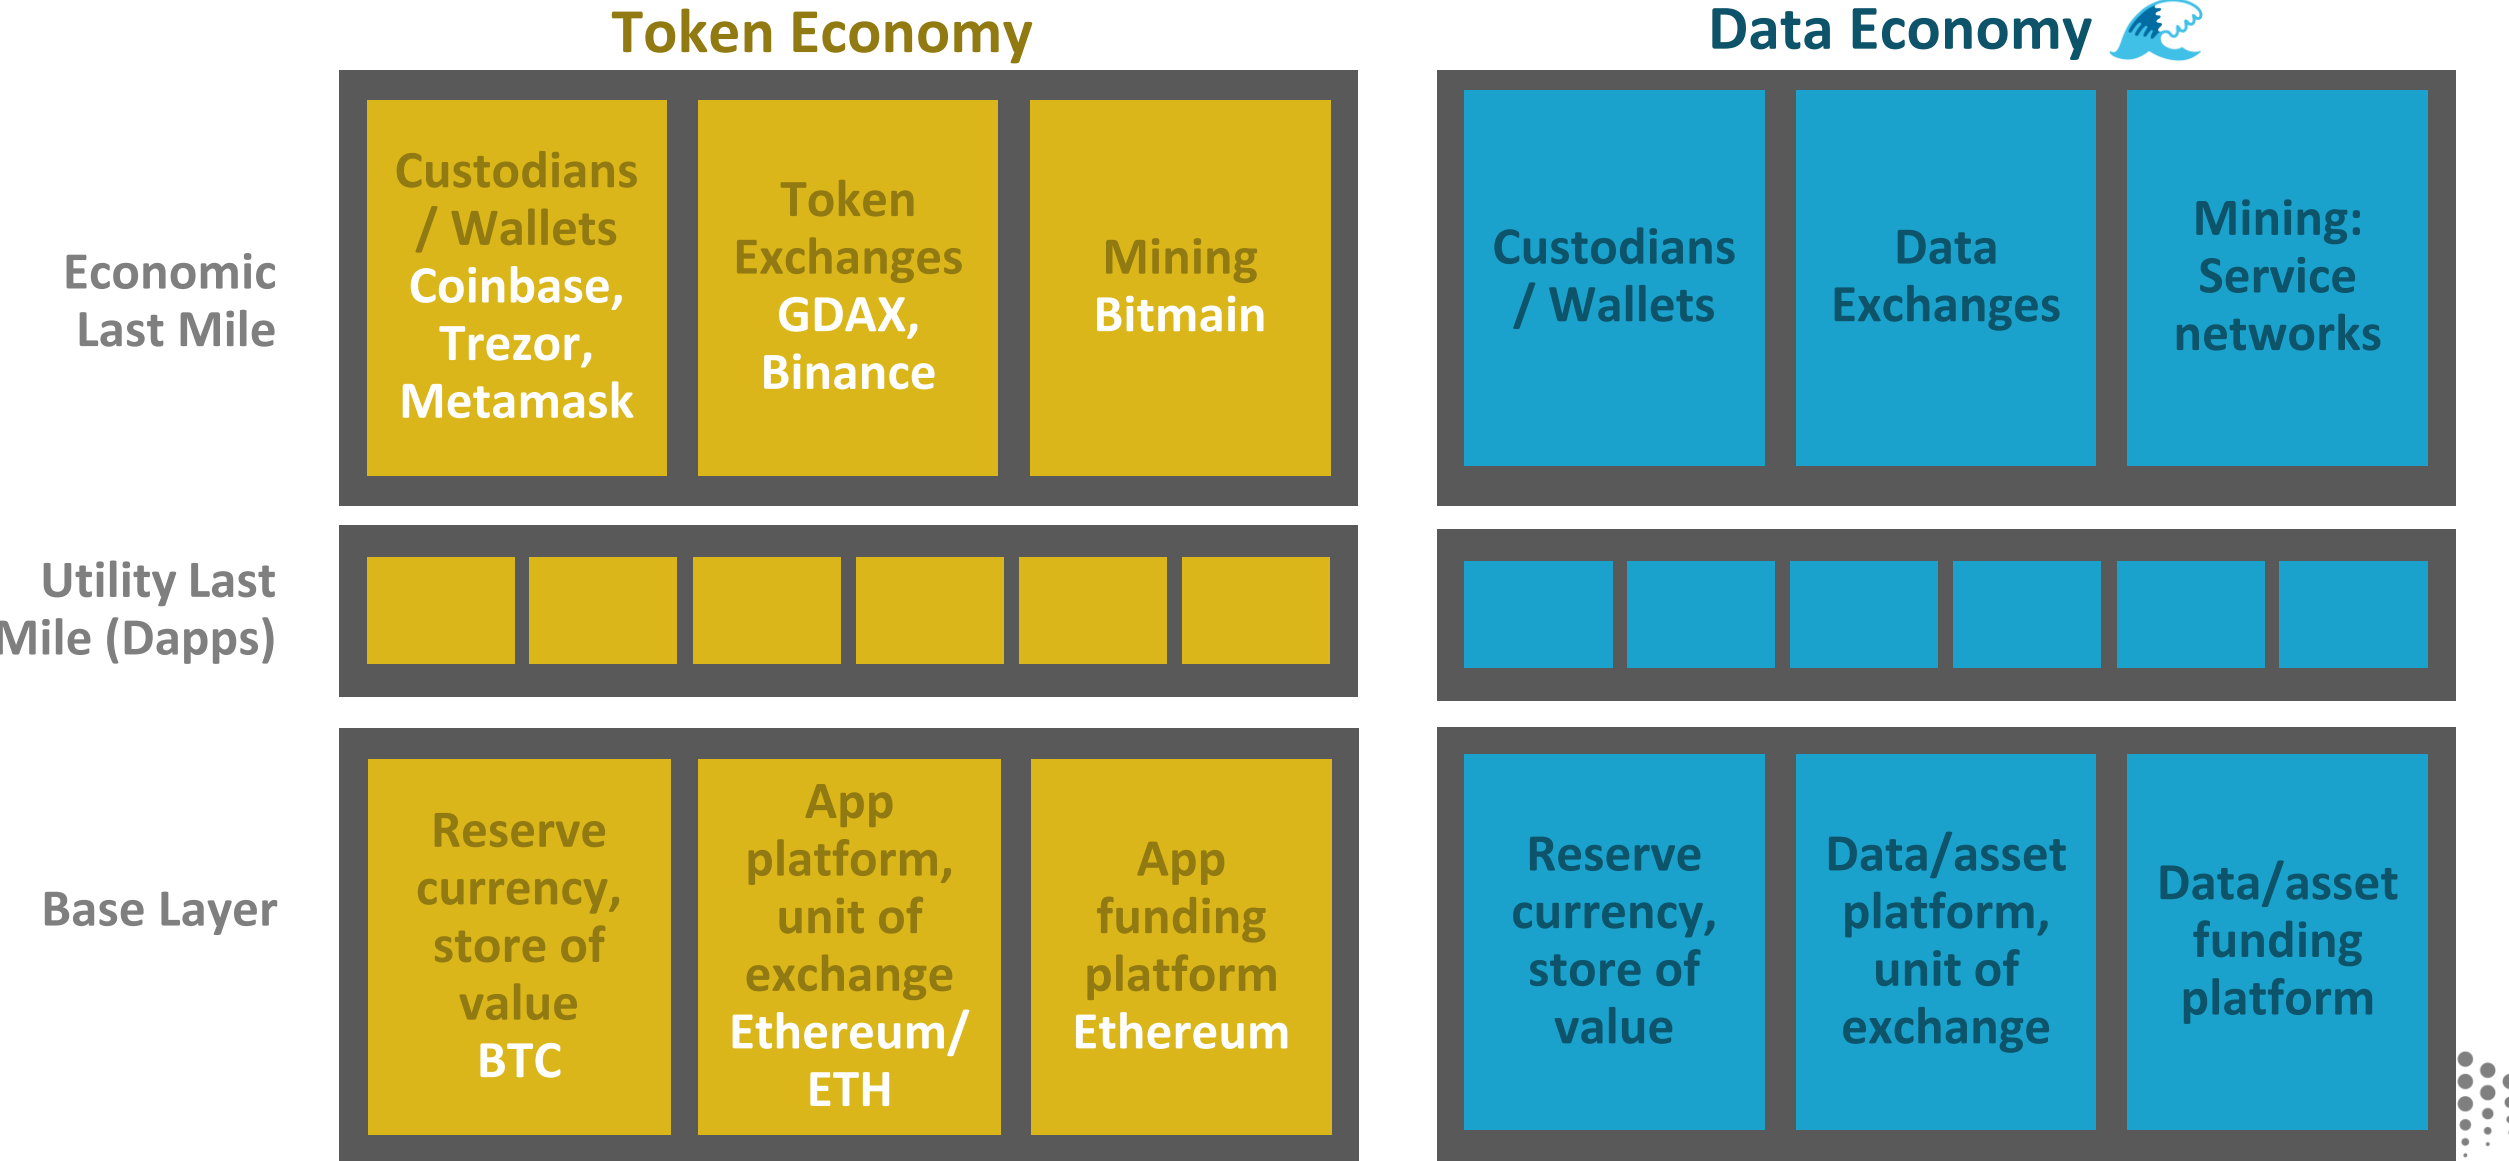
Token Economy

Data Economy

Economic Last Mile

Custodians / Wallets Coinbase, Trezor, Metamask

Token Exchanges GDAX, Binance

Mining Bitmain

Custodians / Wallets

Data Exchanges

Mining: Service networks

Utility Last Mile (Dapps)

Base Layer

Reserve currency, store of value BTC

App platform, unit of exchange Ethereum/ ETH

App funding platform Ethereum

Reserve currency, store of value

Data/asset platform, unit of exchange

Data/asset funding platform